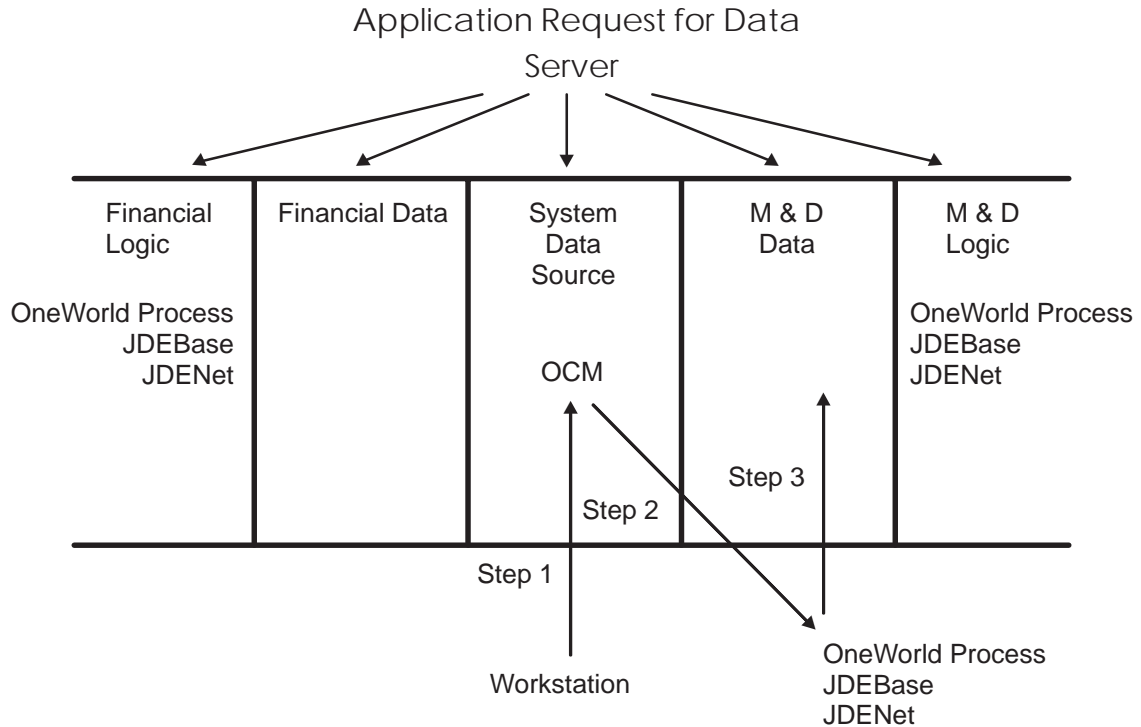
Application Request for Data

Server

Financial Logic

OneWorld Process
JDEBase
JDENet

Financial Data

System Data Source

OCM

M & D Data

M & D Logic

OneWorld Process
JDEBase
JDENet

Step 3

Step 2

Step 1

Workstation

OneWorld Process
JDEBase
JDENet